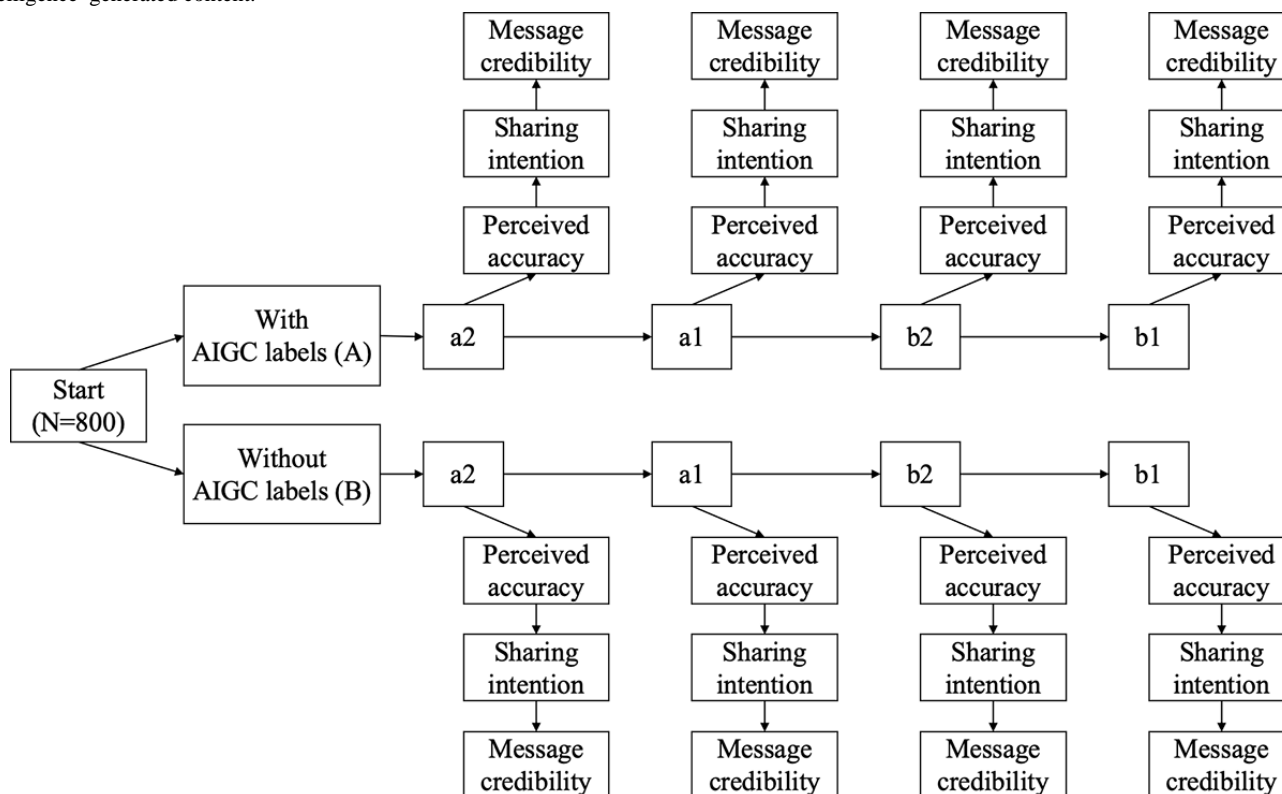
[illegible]

Message credibility

Sharing intention

Perceived accuracy

Message credibility

Sharing intention

Perceived accuracy

Message credibility

Sharing intention

Perceived accuracy

Message credibility

Sharing intention

Perceived accuracy

Start (N=800)

With AIGC labels (A)

a2

a1

b2

b1

Without AIGC labels (B)

a2

a1

b2

b1

Perceived accuracy

Sharing intention

Message credibility

Perceived accuracy

Sharing intention

Message credibility

Perceived accuracy

Sharing intention

Message credibility

Perceived accuracy

Sharing intention

Message credibility